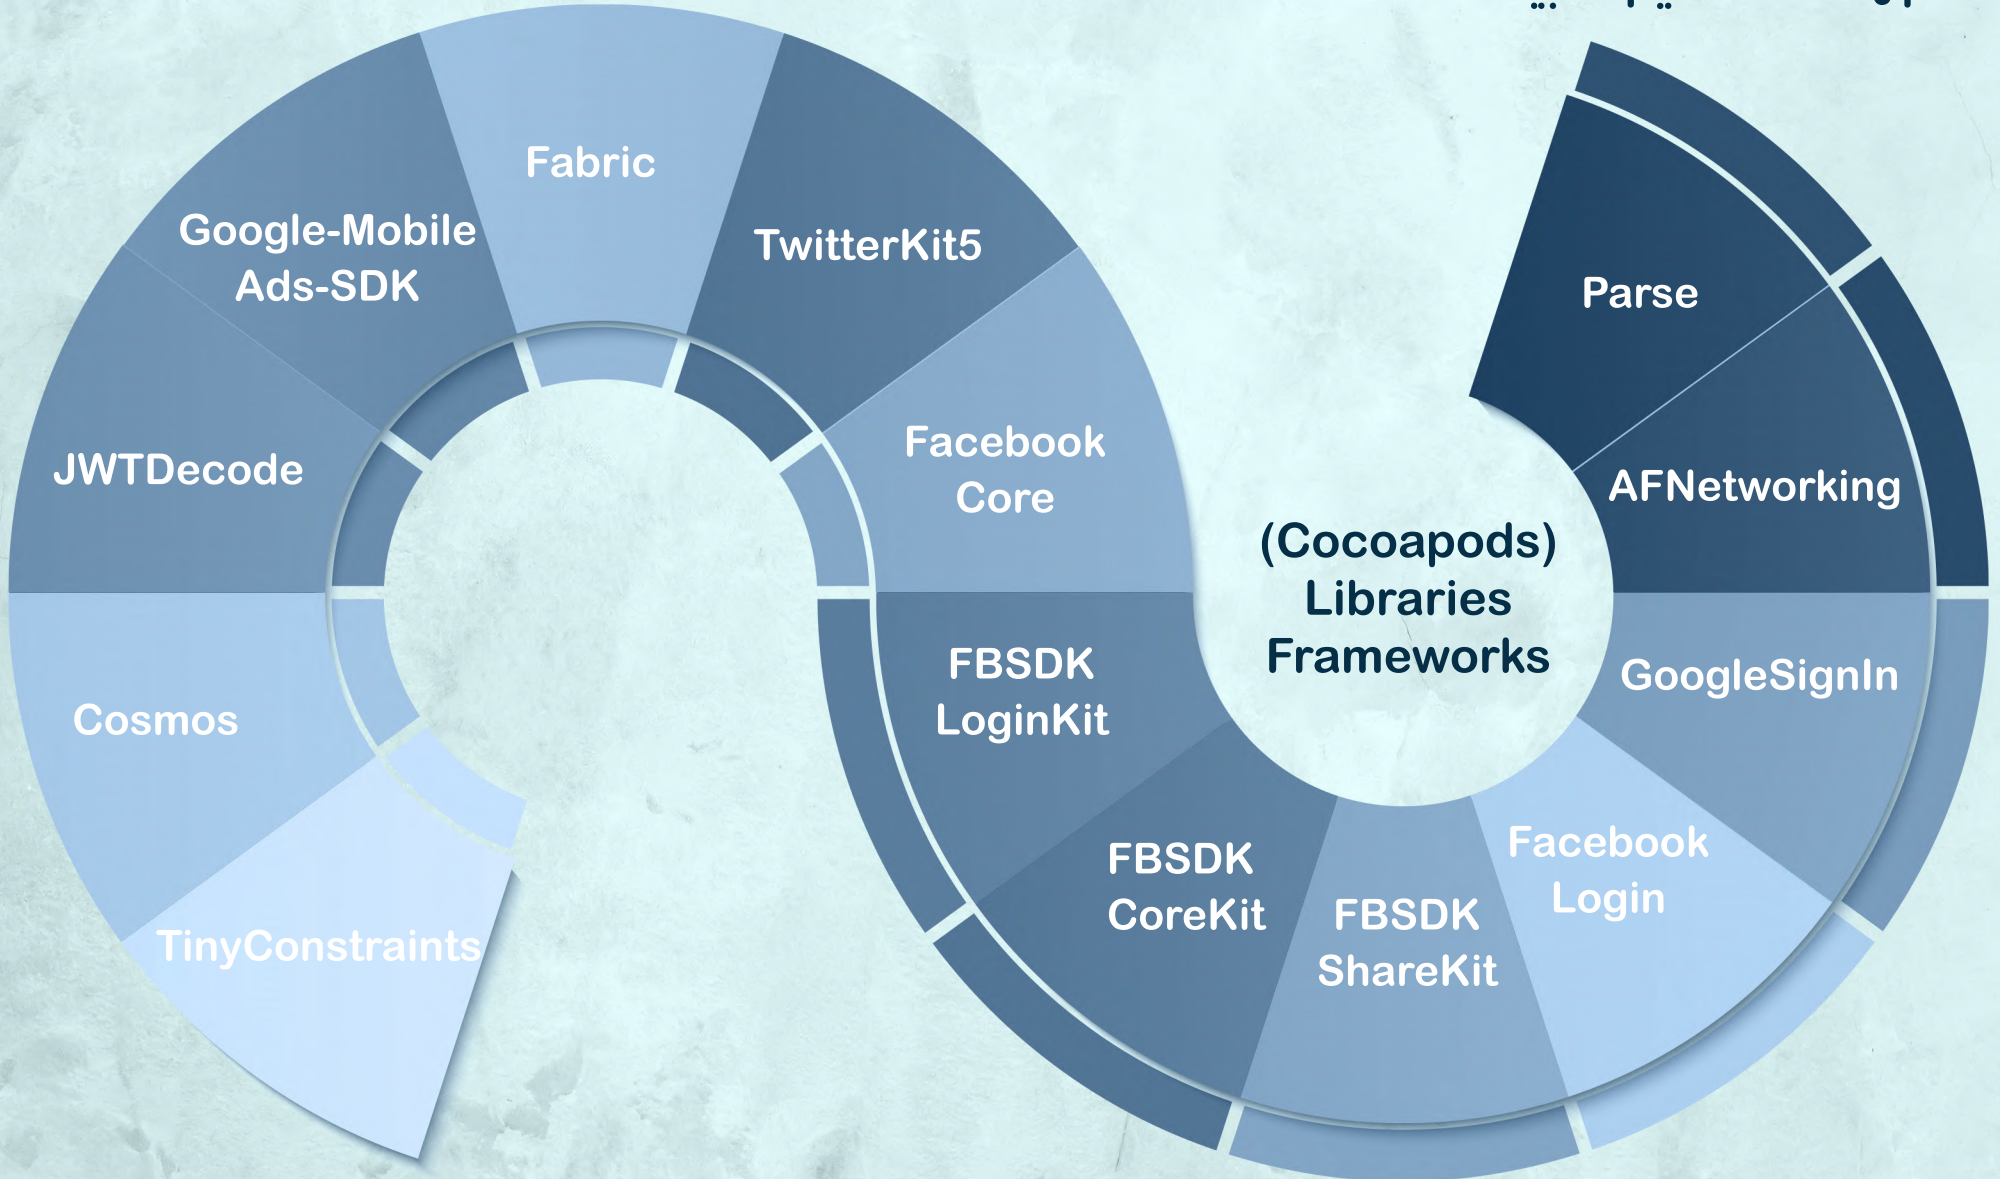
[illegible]

(Cocoapods)
Libraries
Frameworks

Parse

AFNetworking

GoogleSignIn

Facebook Login

FBSDK ShareKit

FBSDK CoreKit

FBSDK LoginKit

Facebook Core

TwitterKit5

Fabric

Google-Mobile Ads-SDK

JWTDecode

Cosmos

TinyConstraints